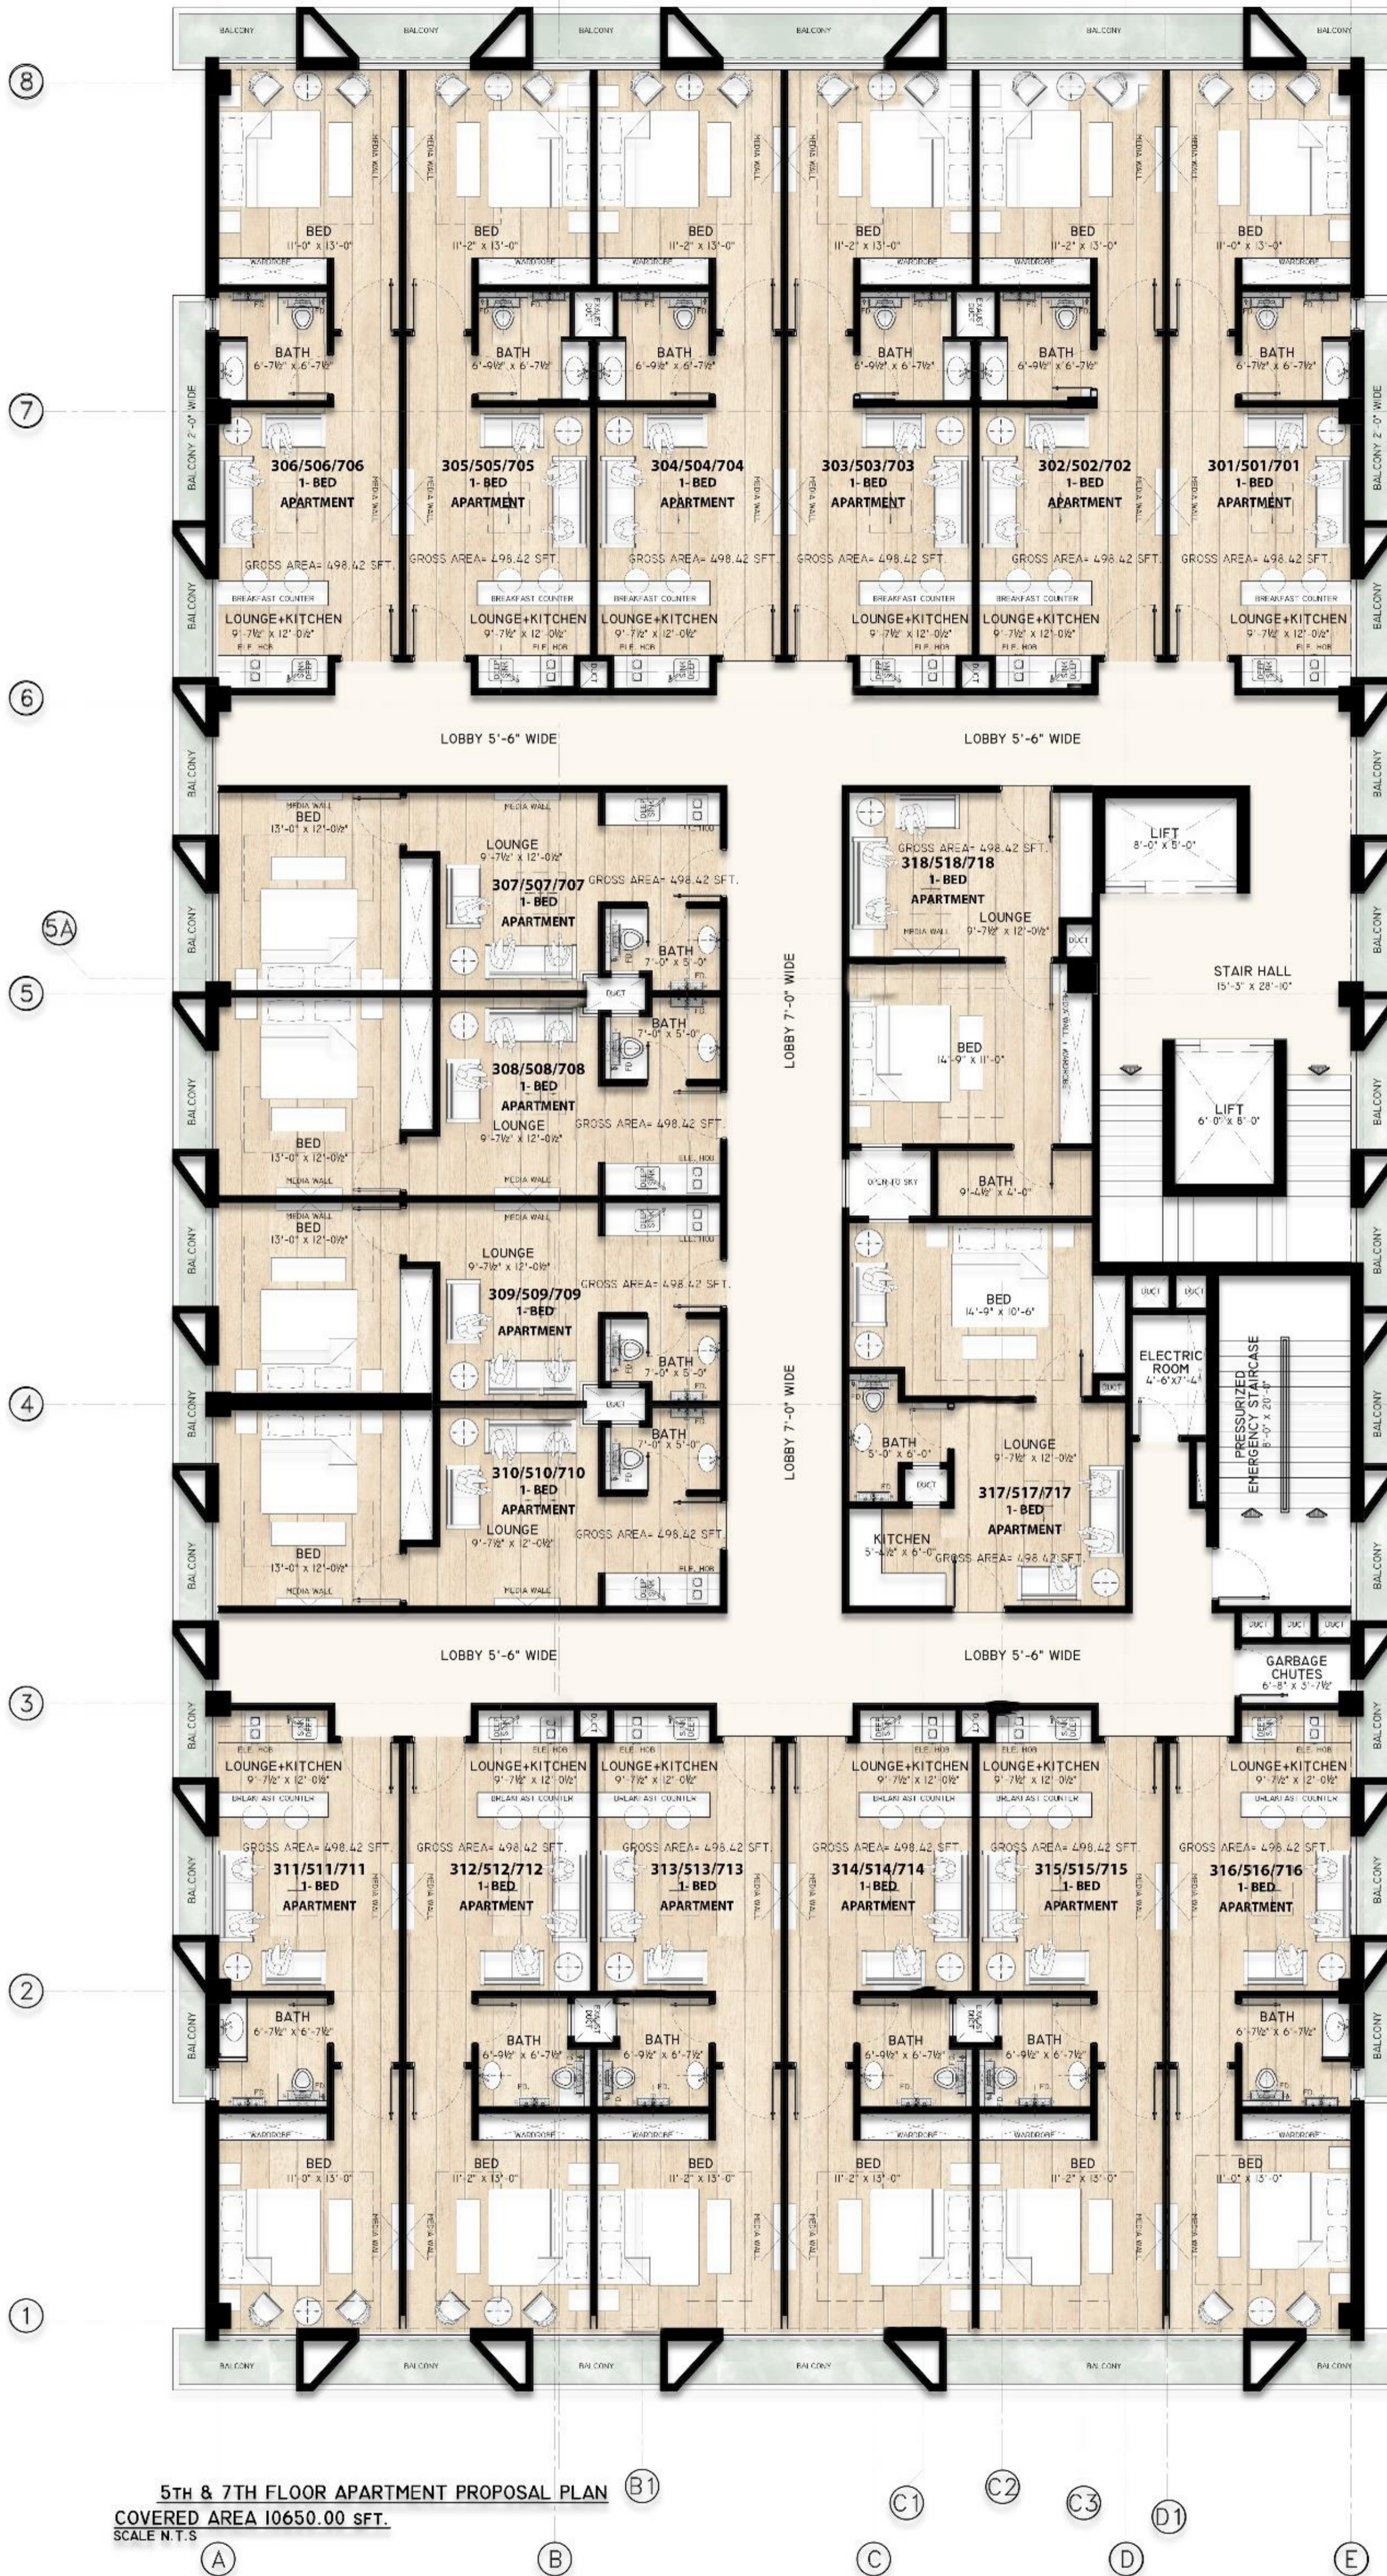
BALCONY BALCONY BALCONY BALCONY BALCONY BALCONY

8

BED
11'-0" x 13'-0"

BED
11'-2" x 13'-0"

BED
11'-2" x 13'-0"

BED
11'-2" x 13'-0"

BED
11'-2" x 13'-0"

BED
11'-0" x 13'-0"

BATH
6'-7½" x 6'-7½"

BATH
6'-9½" x 6'-7½"

BATH
6'-9½" x 6'-7½"

BATH
6'-9½" x 6'-7½"

BATH
6'-9½" x 6'-7½"

BATH
6'-7½" x 6'-7½"

7

BALCONY 2'-0" WIDE

306/506/706
1- BED
APARTMENT

305/505/705
1- BED
APARTMENT

304/504/704
1- BED
APARTMENT

303/503/703
1- BED
APARTMENT

302/502/702
1- BED
APARTMENT

301/501/701
1- BED
APARTMENT

GROSS AREA= 498.42 SFT.

BREAKFAST COUNTER

LOUNGE+KITCHEN
9'-7½" x 12'-0½"

6

LOBBY 5'-6" WIDE

LOBBY 5'-6" WIDE

BED
13'-0" x 12'-0½"

LOUNGE
9'-7½" x 12'-0½"

307/507/707
1- BED
APARTMENT

GROSS AREA= 498.42 SFT.

BATH
7'-0" x 5'-0"

5A

5

308/508/708
1- BED
APARTMENT

LOUNGE
9'-7½" x 12'-0½"

GROSS AREA= 498.42 SFT.

BED
13'-0" x 12'-0½"

MEDIA WALL

BED
13'-0" x 12'-0½"

LOUNGE
9'-7½" x 12'-0½"

309/509/709
1- BED
APARTMENT

GROSS AREA= 498.42 SFT.

BATH
7'-0" x 5'-0"

4

310/510/710
1- BED
APARTMENT

LOUNGE
9'-7½" x 12'-0½"

GROSS AREA= 498.42 SFT.

BED
13'-0" x 12'-0½"

LOBBY 7'-0" WIDE

LOBBY 7'-0" WIDE

GROSS AREA= 498.42 SFT.
318/518/718
1- BED
APARTMENT

LOUNGE
9'-7½" x 12'-0½"

BED
14'-9" x 11'-0"

OPEN TO SKY

BATH
9'-4½" x 4'-0"

BED
14'-9" x 10'-6"

BATH
5'-0" x 6'-0"

LOUNGE
9'-7½" x 12'-0½"

317/517/717
1-BED
APARTMENT

KITCHEN
5'-4½" x 6'-0"

GROSS AREA= 498.42 SFT.

LIFT
8'-0" x 5'-0"

STAIR HALL
15'-3" x 28'-10"

LIFT
6'-0" x 8'-0"

ELECTRIC ROOM
4'-6"x7'-4"

PRESSURIZED EMERGENCY STAIRCASE
8'-0" x 20'-6"

DUCT

3

LOBBY 5'-6" WIDE

LOBBY 5'-6" WIDE

GARBAGE CHUTES
6'-8" x 3'-7½"

LOUNGE+KITCHEN
9'-7½" x 12'-0½"

GROSS AREA= 498.42 SFT.

311/511/711
1- BED
APARTMENT

312/512/712
1- BED
APARTMENT

313/513/713
1- BED
APARTMENT

314/514/714
1- BED
APARTMENT

315/515/715
1- BED
APARTMENT

316/516/716
1- BED
APARTMENT

2

BATH
6'-7½" x 6'-7½"

BATH
6'-9½" x 6'-7½"

BATH
6'-9½" x 6'-7½"

BATH
6'-9½" x 6'-7½"

BATH
6'-9½" x 6'-7½"

BATH
6'-7½" x 6'-7½"

BED
11'-0" x 13'-0"

BED
11'-2" x 13'-0"

BED
11'-2" x 13'-0"

BED
11'-2" x 13'-0"

BED
11'-2" x 13'-0"

BED
11'-0" x 13'-0"

1

BALCONY BALCONY BALCONY BALCONY BALCONY BALCONY

5TH & 7TH FLOOR APARTMENT PROPOSAL PLAN
COVERED AREA 10650.00 SFT.
SCALE N.T.S

B1 C1 C2 C3 D1

A B C D E